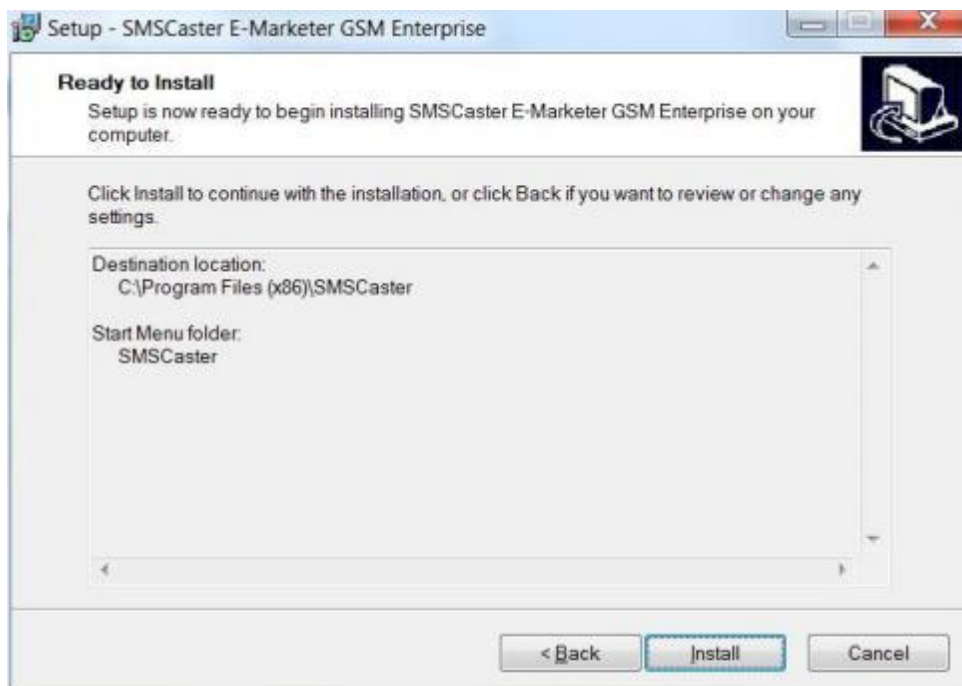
Setup - SMSCaster E-Marketer GSM Enterprise

Ready to Install
Setup is now ready to begin installing SMSCaster E-Marketer GSM Enterprise on your computer.

Click Install to continue with the installation, or click Back if you want to review or change any settings.

Destination location:
C:\Program Files (x86)\SMSCaster

Start Menu folder:
SMSCaster

< Back
Install
Cancel